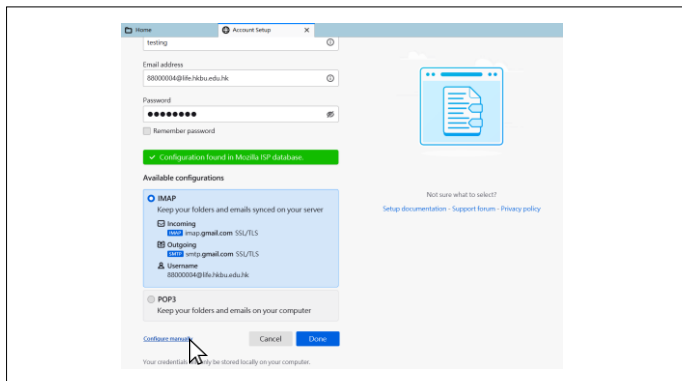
Home
Account Setup ×

testing

Email address
88000004@life.hkbu.edu.hk

Password
••••••••

Remember password

✓ Configuration found in Mozilla ISP database.

Available configurations

IMAP
Keep your folders and emails synced on your server

Incoming
IMAP imap.gmail.com SSL/TLS

Outgoing
SMTP smtp.gmail.com SSL/TLS

Username
88000004@life.hkbu.edu.hk

POP3
Keep your folders and emails on your computer

Configure manually

Cancel
Done

Your credentials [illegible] only be stored locally on your computer.

Not sure what to select?
Setup documentation - Support forum - Privacy policy